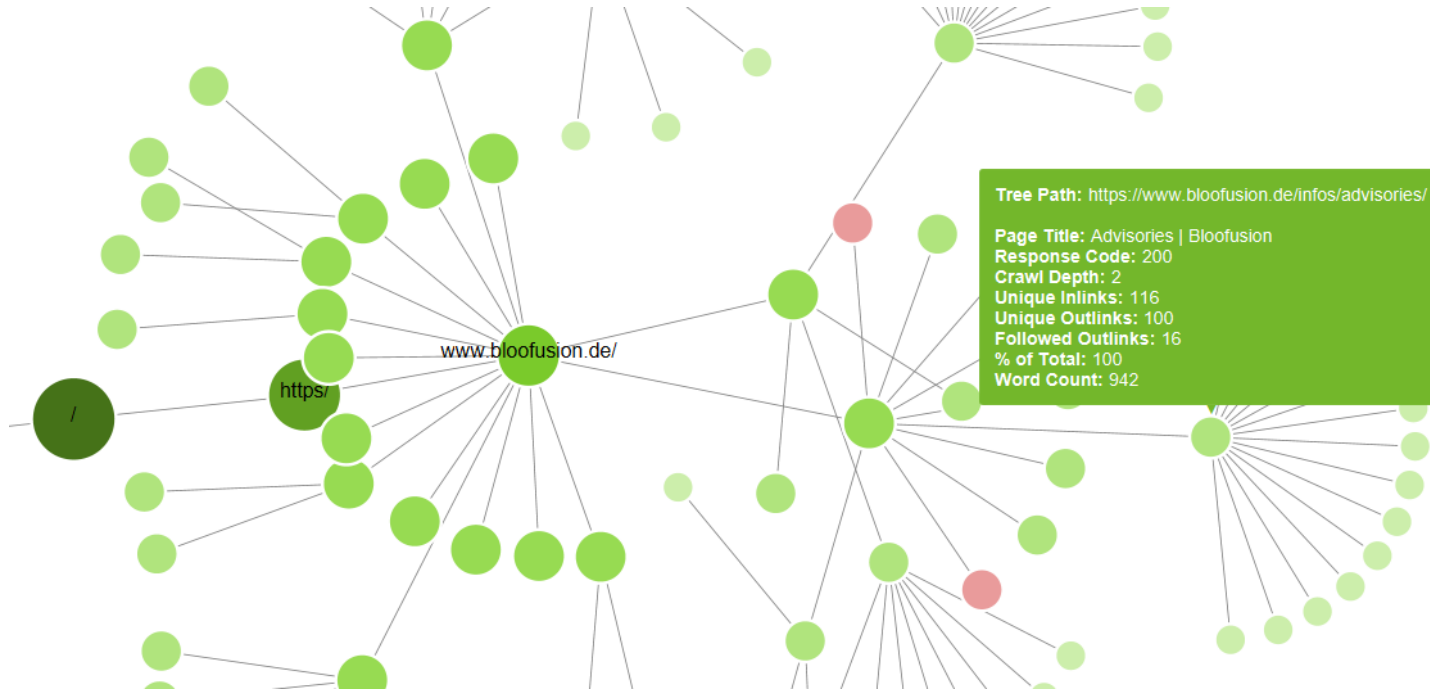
/

https/

www.bloofusion.de/

**Tree Path:** https://www.bloofusion.de/infos/advisories/

**Page Title:** Advisories | Bloofusion
**Response Code:** 200
**Crawl Depth:** 2
**Unique Inlinks:** 116
**Unique Outlinks:** 100
**Followed Outlinks:** 16
**% of Total:** 100
**Word Count:** 942